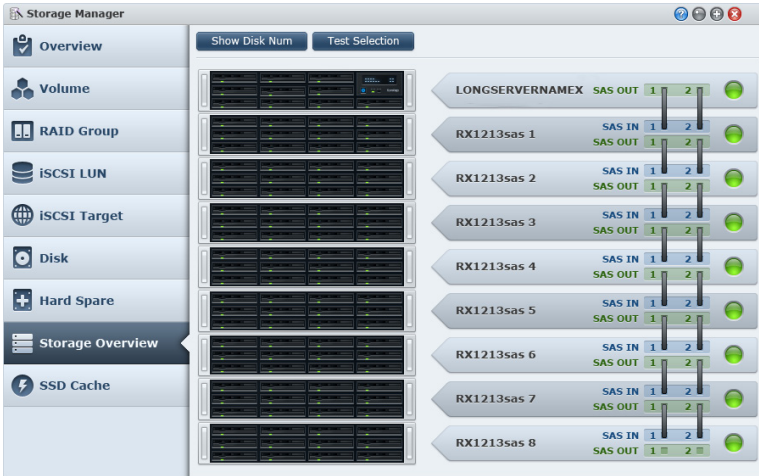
Storage Manager

Overview
Volume
RAID Group
iSCSI LUN
iSCSI Target
Disk
Hard Spare
Storage Overview
SSD Cache

Show Disk Num
Test Selection

LONGSERVERNAMEX SAS OUT 1 2
RX1213sas 1 SAS IN 1 2 SAS OUT 1 2
RX1213sas 2 SAS IN 1 2 SAS OUT 1 2
RX1213sas 3 SAS IN 1 2 SAS OUT 1 2
RX1213sas 4 SAS IN 1 2 SAS OUT 1 2
RX1213sas 5 SAS IN 1 2 SAS OUT 1 2
RX1213sas 6 SAS IN 1 2 SAS OUT 1 2
RX1213sas 7 SAS IN 1 2 SAS OUT 1 2
RX1213sas 8 SAS IN 1 2 SAS OUT 1 2